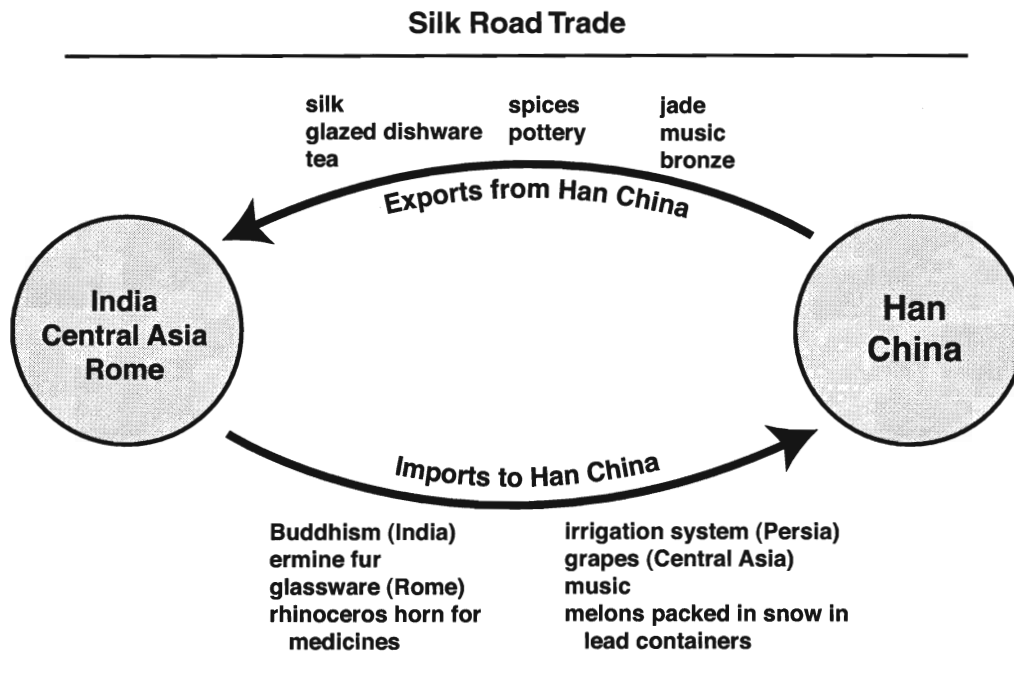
Silk Road Trade

silk
glazed dishware
tea

spices
pottery

jade
music
bronze

Exports from Han China

India
Central Asia
Rome

Han
China

Imports to Han China

Buddhism (India)
ermine fur
glassware (Rome)
rhinoceros horn for medicines

irrigation system (Persia)
grapes (Central Asia)
music
melons packed in snow in lead containers